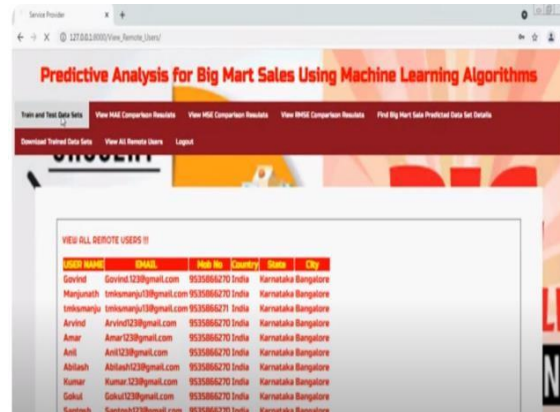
Service Provider × +

127.0.0.1:8000/View_Remote_Users/

Predictive Analysis for Big Mart Sales Using Machine Learning Algorithms

Train and Test Data Sets View MAE Comparison Results View MSE Comparison Results View RMSE Comparison Results Find Big Mart Sale Predicted Data Set Details

Download Trained Data Sets View All Remote Users Logout

VIEW ALL REMOTE USERS !!!

| USER NAME | EMAIL | Mob No | Country | State | City |
|---|---|---|---|---|---|
| Govind | Govind.123@gmail.com | 9535866270 | India | Karnataka | Bangalore |
| Manjunath | tmksmanju13@gmail.com | 9535866270 | India | Karnataka | Bangalore |
| tmksmanju | tmksmanju13@gmail.com | 9535866271 | India | Karnataka | Bangalore |
| Arvind | Arvind123@gmail.com | 9535866270 | India | Karnataka | Bangalore |
| Amar | Amar123@gmail.com | 9535866270 | India | Karnataka | Bangalore |
| Anil | Anil123@gmail.com | 9535866270 | India | Karnataka | Bangalore |
| Abilash | Abilash123@gmail.com | 9535866270 | India | Karnataka | Bangalore |
| Kumar | Kumar.123@gmail.com | 9535866270 | India | Karnataka | Bangalore |
| Gokul | Gokul123@gmail.com | 9535866270 | India | Karnataka | Bangalore |
| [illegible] | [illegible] | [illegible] | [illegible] | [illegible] | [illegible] |